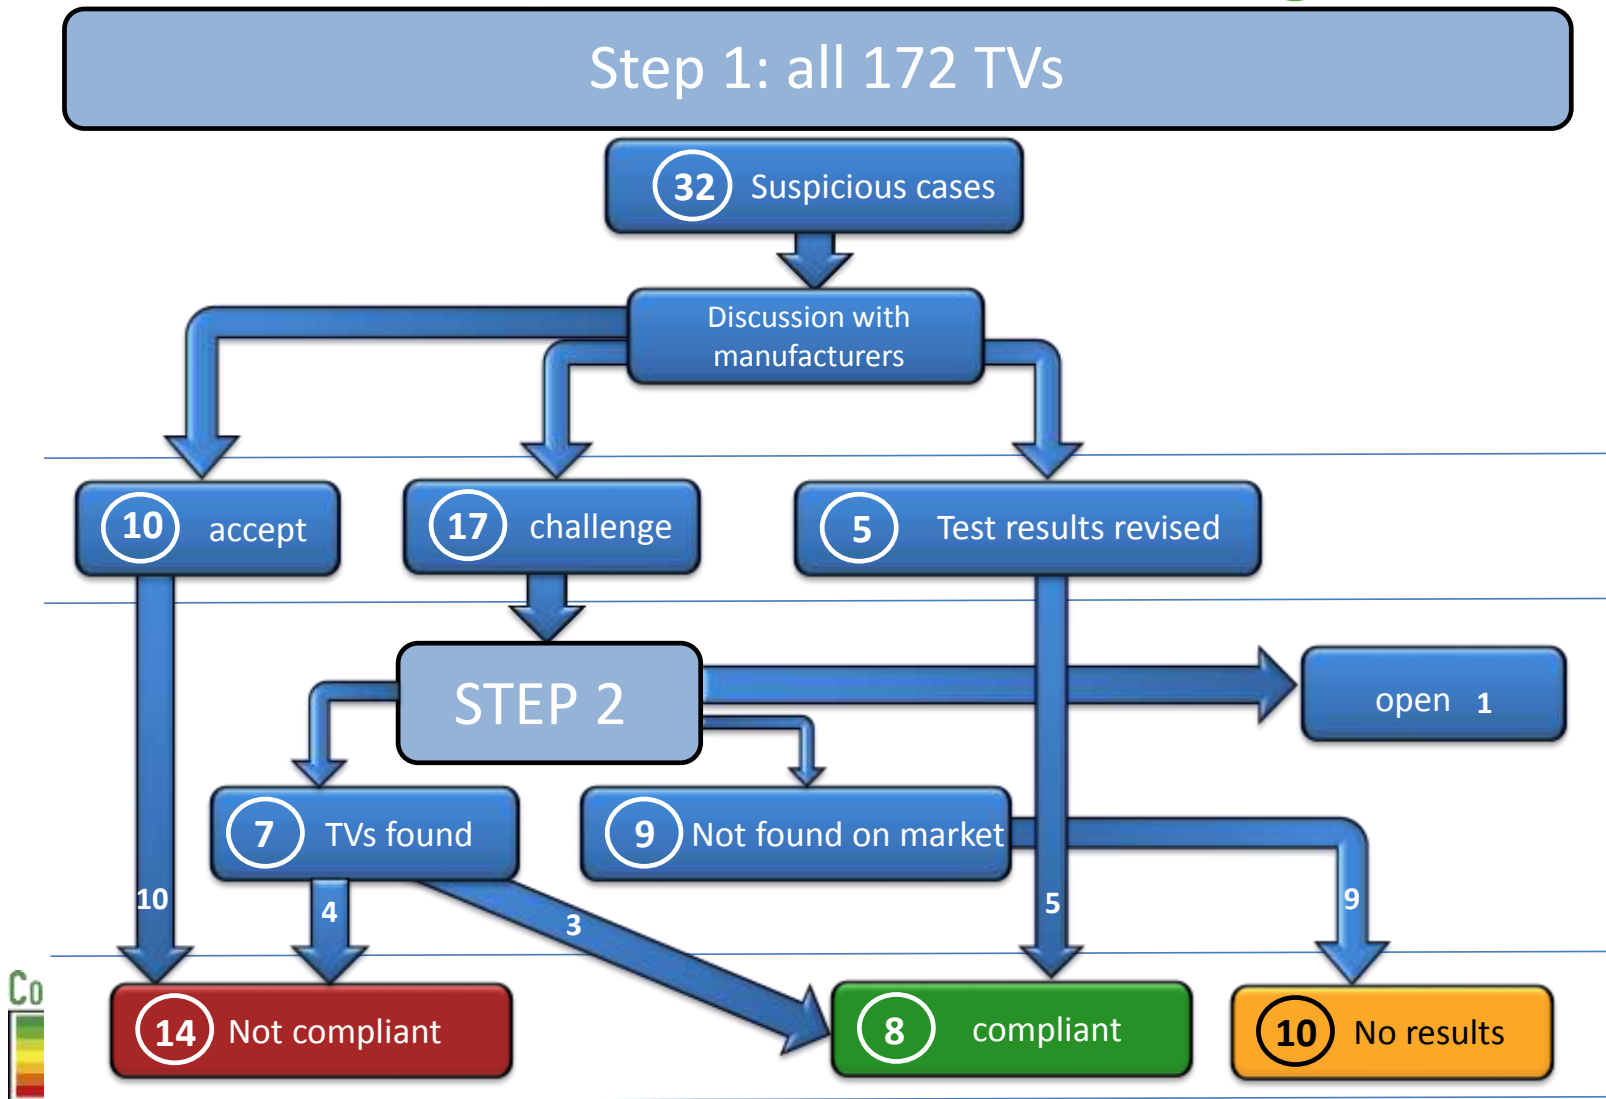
Step 1: all 172 TVs

32 Suspicious cases

Discussion with manufacturers

10 accept

17 challenge

5 Test results revised

STEP 2

open 1

7 TVs found

9 Not found on market

10

4

3

5

9

Co

14 Not compliant

8 compliant

10 No results